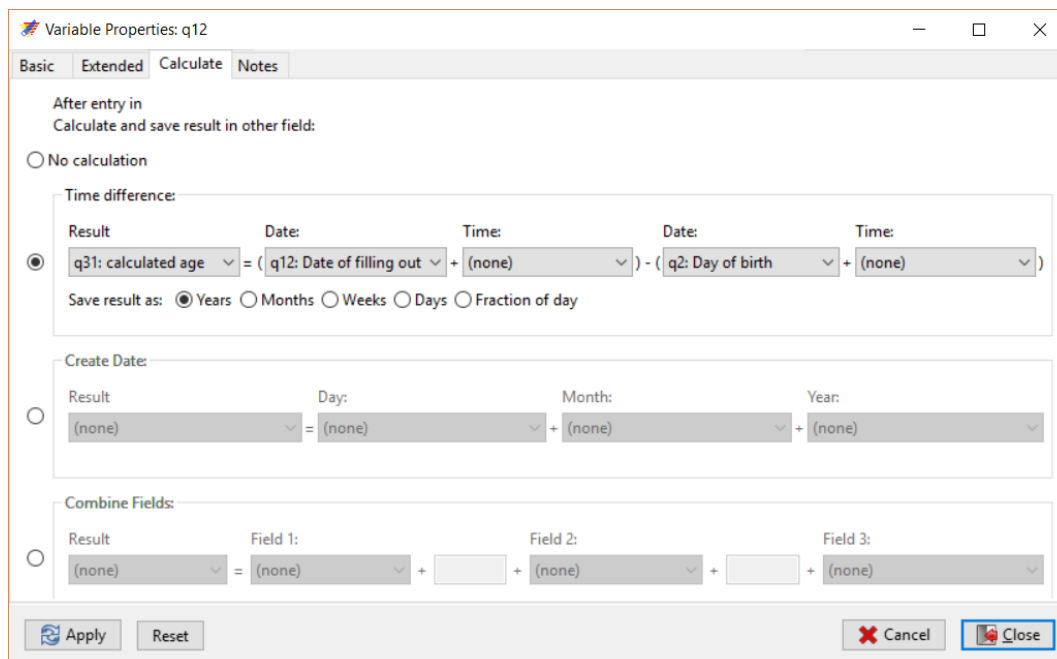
Variable Properties: q12

Basic Extended Calculate Notes

After entry in
Calculate and save result in other field:

No calculation

Time difference:

Result Date: Time: Date: Time:

q31: calculated age = ( q12: Date of filling out + (none) ) - ( q2: Day of birth + (none) )

Save result as: Years Months Weeks Days Fraction of day

Create Date:

Result Day: Month: Year:

(none) = (none) + (none) + (none)

Combine Fields:

Result Field 1: Field 2: Field 3:

(none) = (none) + + (none) + + (none)

Apply Reset Cancel Close